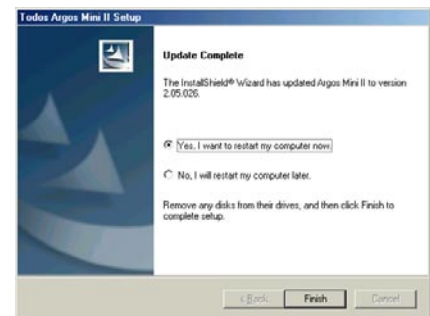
Todos Argos Mini II Setup

Update Complete

The InstallShield® Wizard has updated Argos Mini II to version 2.05.026.

Yes, I want to restart my computer now.

No, I will restart my computer later.

Remove any disks from their drives, and then click Finish to complete setup.

< Back
Finish
Cancel